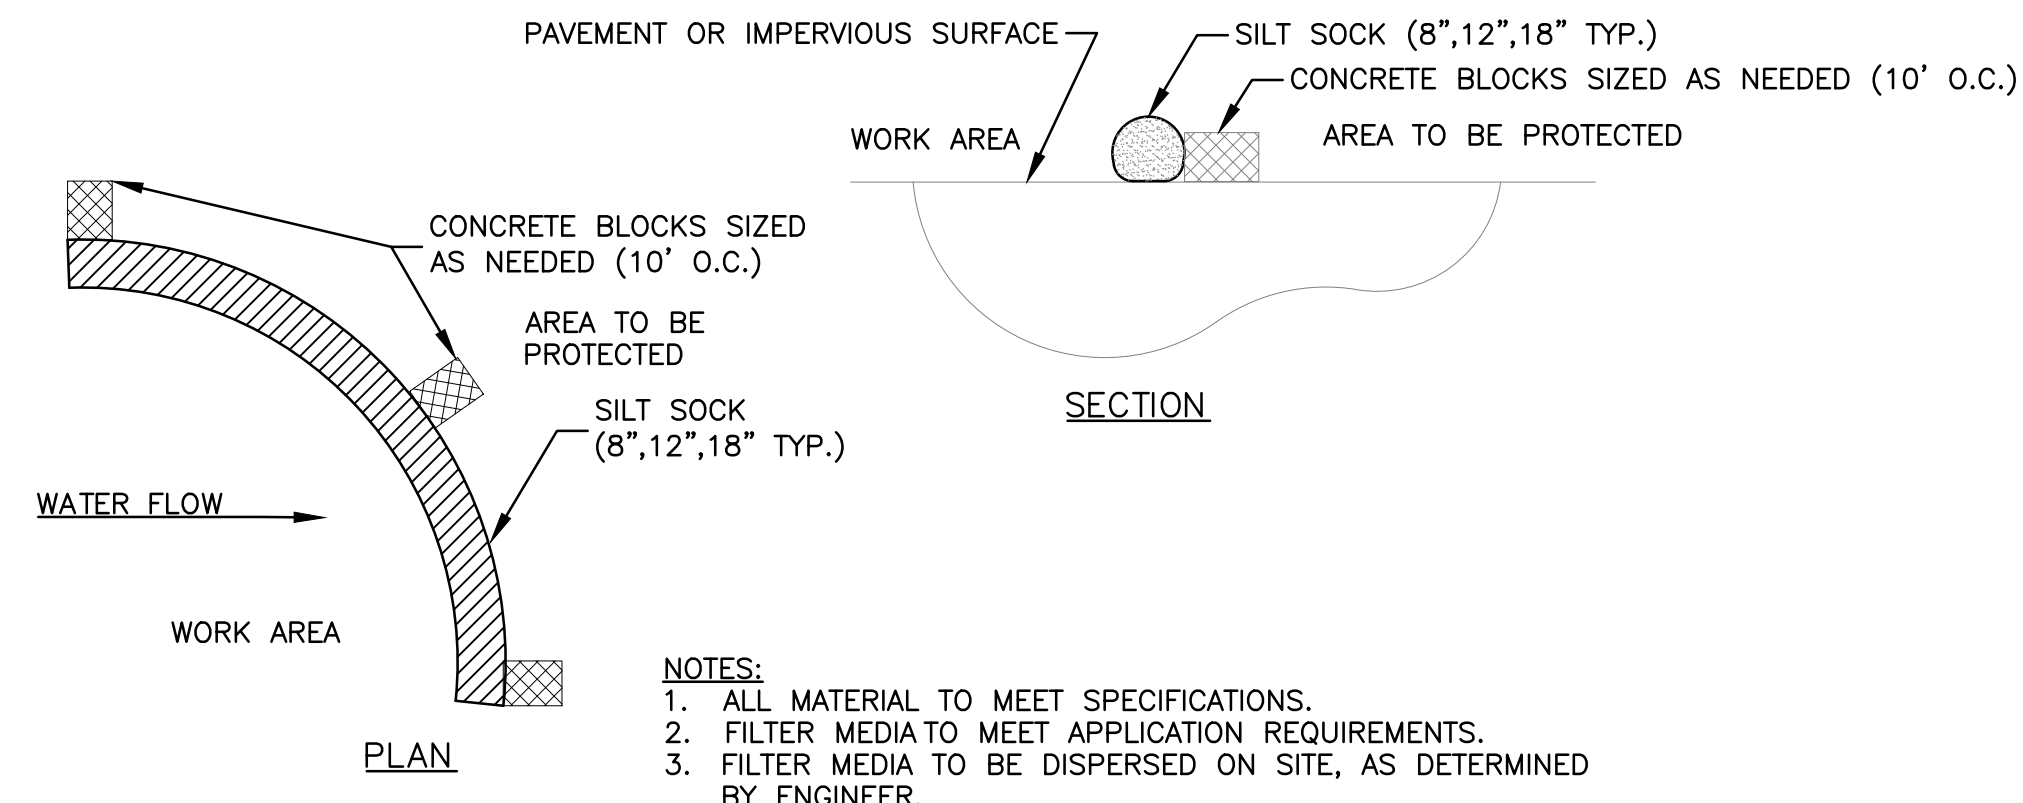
PAVEMENT OR IMPERVIOUS SURFACE

SILT SOCK (8",12",18" TYP.)

CONCRETE BLOCKS SIZED AS NEEDED (10' O.C.)

WORK AREA

AREA TO BE PROTECTED

SECTION

CONCRETE BLOCKS SIZED AS NEEDED (10' O.C.)

AREA TO BE PROTECTED

SILT SOCK (8",12",18" TYP.)

WATER FLOW

WORK AREA

PLAN

NOTES:
1. ALL MATERIAL TO MEET SPECIFICATIONS.
2. FILTER MEDIA TO MEET APPLICATION REQUIREMENTS.
3. FILTER MEDIA TO BE DISPERSED ON SITE, AS DETERMINED BY ENGINEER.